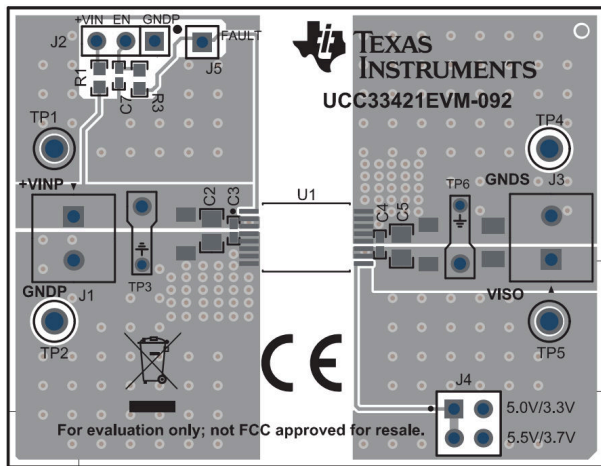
+VIN EN GNDP
J2
FAULT
J5
R1
C7
R3
TEXAS INSTRUMENTS
UCC33421EVM-092
TP1
TP4
+VINP
GNDS
TP6
J3
C2 C3
U1
C4 C5
TP3
GNDP J1
VISO
TP2
TP5
CE
J4
5.0V/3.3V
For evaluation only; not FCC approved for resale.
5.5V/3.7V